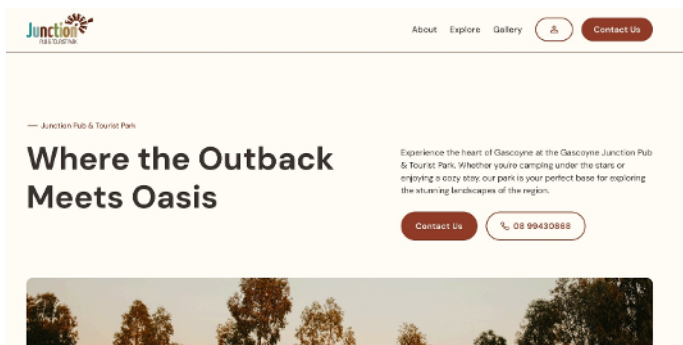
Junction
PUB & TOURIST PARK

About Explore Gallery Contact Us

— Junction Pub & Tourist Park

Where the Outback Meets Oasis

Experience the heart of Gascoyne at the Gascoyne Junction Pub & Tourist Park. Whether you're camping under the stars or enjoying a cozy stay, our park is your perfect base for exploring the stunning landscapes of the region.

Contact Us 08 99430888